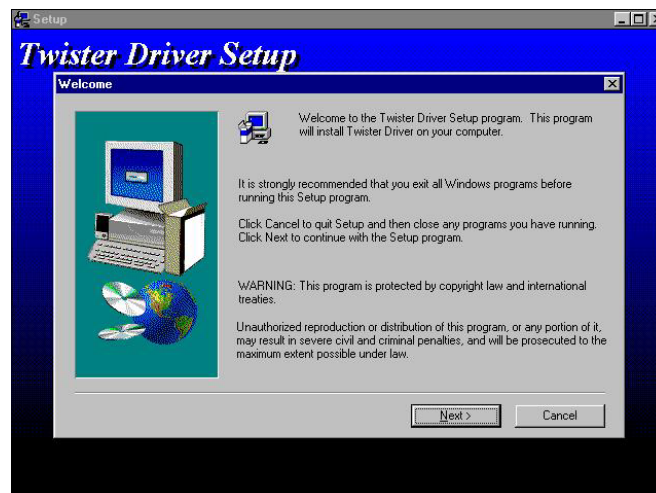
Setup

Twister Driver Setup

Welcome

Welcome to the Twister Driver Setup program. This program will install Twister Driver on your computer.

It is strongly recommended that you exit all Windows programs before running this Setup program.

Click Cancel to quit Setup and then close any programs you have running. Click Next to continue with the Setup program.

WARNING: This program is protected by copyright law and international treaties.

Unauthorized reproduction or distribution of this program, or any portion of it, may result in severe civil and criminal penalties, and will be prosecuted to the maximum extent possible under law.

Next >

Cancel